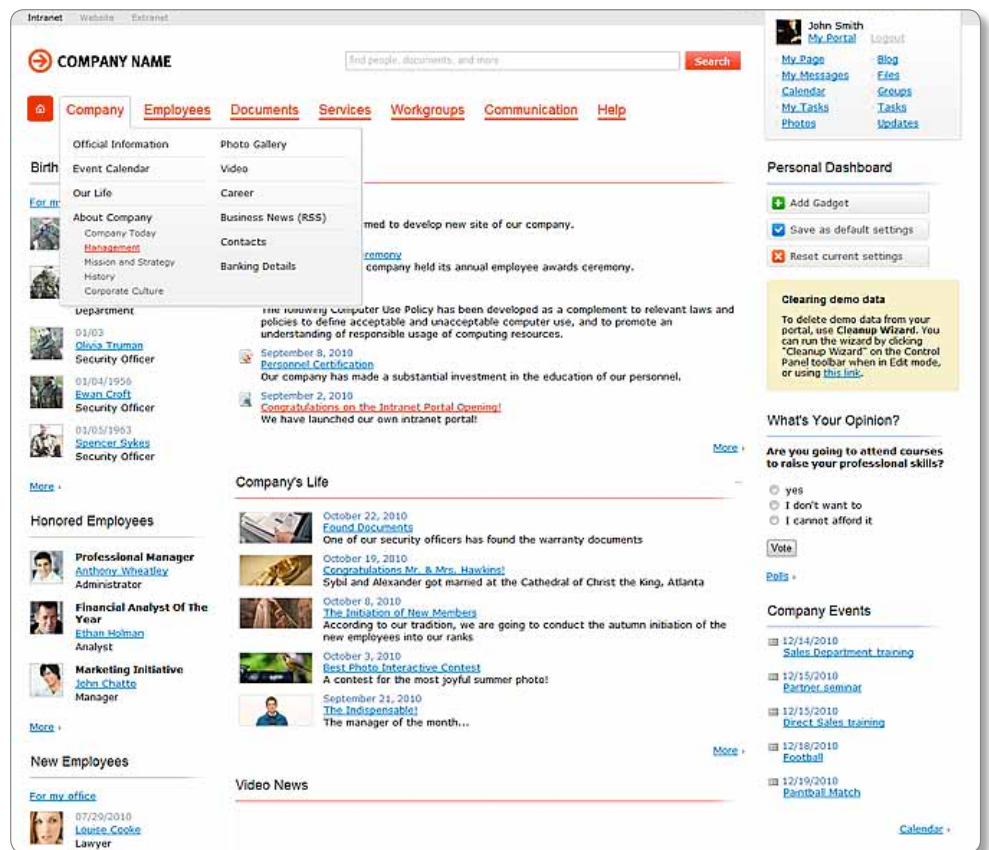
Intranet Website Extranet

COMPANY NAME

find people, documents, and more Search

Company Employees Documents Services Workgroups Communication Help

Official Information
Event Calendar
Our Life
About Company
Company Today
Management
Mission and Strategy
History
Corporate Culture

Photo Gallery
Video
Career
Business News (RSS)
Contacts
Banking Details

Birth

For m

Department

01/03
Olivia Truman
Security Officer

01/04/1956
Ewan Croft
Security Officer

01/05/1963
Spencer Sykes
Security Officer

More

Honored Employees

Professional Manager
Anthony Wheatley
Administrator

Financial Analyst Of The Year
Ethan Holman
Analyst

Marketing Initiative
John Chatto
Manager

More

New Employees

For my office

07/29/2010
Louise Cooke
Lawyer

med to develop new site of our company.

eremony
company held its annual employee awards ceremony.

The following Computer Use Policy has been developed as a complement to relevant laws and policies to define acceptable and unacceptable computer use, and to promote an understanding of responsible usage of computing resources.

September 8, 2010
Personnel Certification
Our company has made a substantial investment in the education of our personnel.

September 2, 2010
Congratulations on the Intranet Portal Opening!
We have launched our own intranet portal!

More

Company's Life

October 22, 2010
Found Documents
One of our security officers has found the warranty documents

October 19, 2010
Congratulations Mr. & Mrs. Hawkins!
Sybil and Alexander got married at the Cathedral of Christ the King, Atlanta

October 8, 2010
The Initiation of New Members
According to our tradition, we are going to conduct the autumn initiation of the new employees into our ranks

October 3, 2010
Best Photo Interactive Contest
A contest for the most joyful summer photo!

September 21, 2010
The Indispensable!
The manager of the month...

More

Video News

John Smith
My Portal Logout

My Page
My Messages
Calendar
My Tasks
Photos
Blog
Files
Groups
Tasks
Updates

Personal Dashboard

Add Gadget
Save as default settings
Reset current settings

Clearing demo data
To delete demo data from your portal, use Cleanup Wizard. You can run the wizard by clicking "Cleanup Wizard" on the Control Panel toolbar when in Edit mode, or using this link.

What's Your Opinion?

Are you going to attend courses to raise your professional skills?

yes
I don't want to
I cannot afford it

Vote

Polls

Company Events

12/14/2010
Sales Department training

12/15/2010
Partner seminar

12/15/2010
Direct Sales training

12/18/2010
Football

12/19/2010
Paintball Match

Calendar